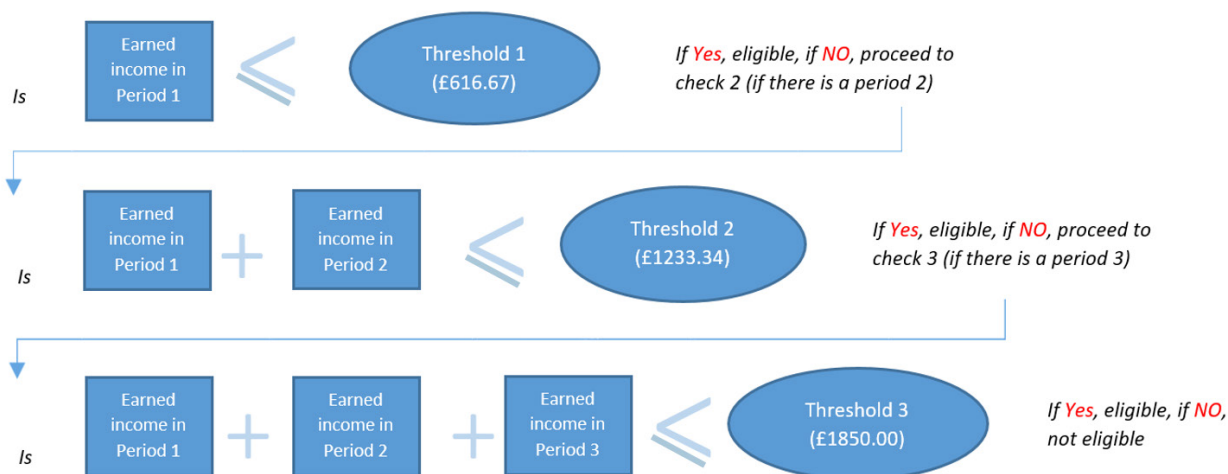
Is

Earned income in Period 1

$\leqslant$

Threshold 1 (£616.67)

If Yes, eligible, if NO, proceed to check 2 (if there is a period 2)

Is

Earned income in Period 1

+

Earned income in Period 2

$\leqslant$

Threshold 2 (£1233.34)

If Yes, eligible, if NO, proceed to check 3 (if there is a period 3)

Is

Earned income in Period 1

+

Earned income in Period 2

+

Earned income in Period 3

$\leqslant$

Threshold 3 (£1850.00)

If Yes, eligible, if NO, not eligible